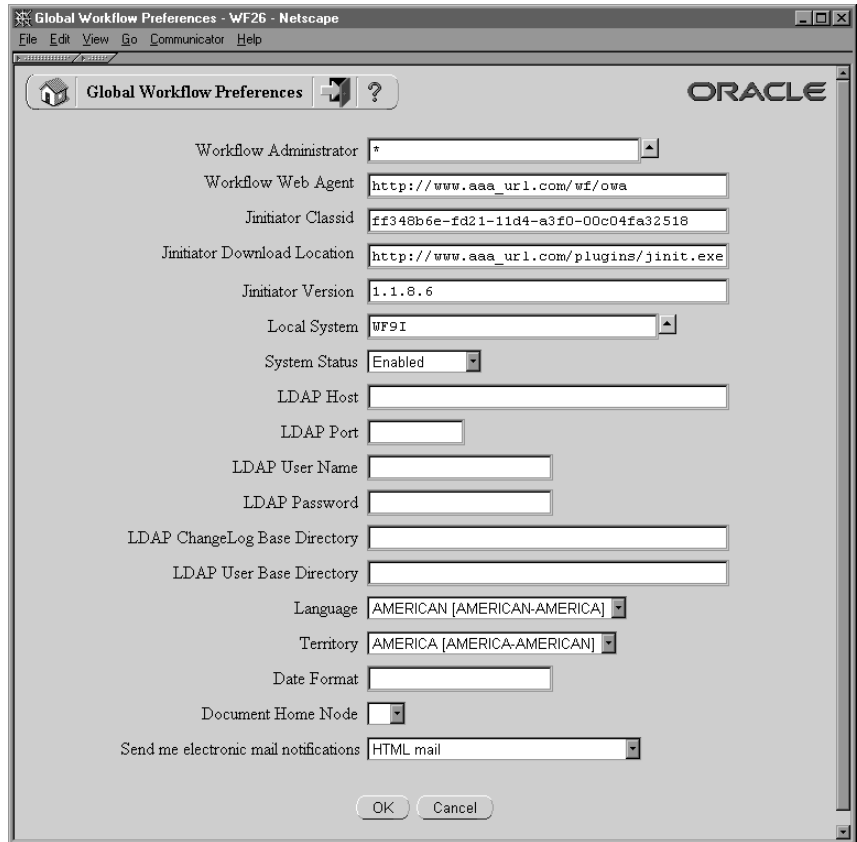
Global Workflow Preferences - WF26 - Netscape

File Edit View Go Communicator Help

Global Workflow Preferences ?

ORACLE

Workflow Administrator *

Workflow Web Agent http://www.aaa_url.com/wf/owa

Jinitiator Classid ff348b6e-fd21-11d4-a3f0-00c04fa32518

Jinitiator Download Location http://www.aaa_url.com/plugins/jinit.exe

Jinitiator Version 1.1.8.6

Local System WF9I

System Status Enabled

LDAP Host

LDAP Port

LDAP User Name

LDAP Password

LDAP ChangeLog Base Directory

LDAP User Base Directory

Language AMERICAN [AMERICAN-AMERICA]

Territory AMERICA [AMERICA-AMERICAN]

Date Format

Document Home Node

Send me electronic mail notifications HTML mail

OK Cancel